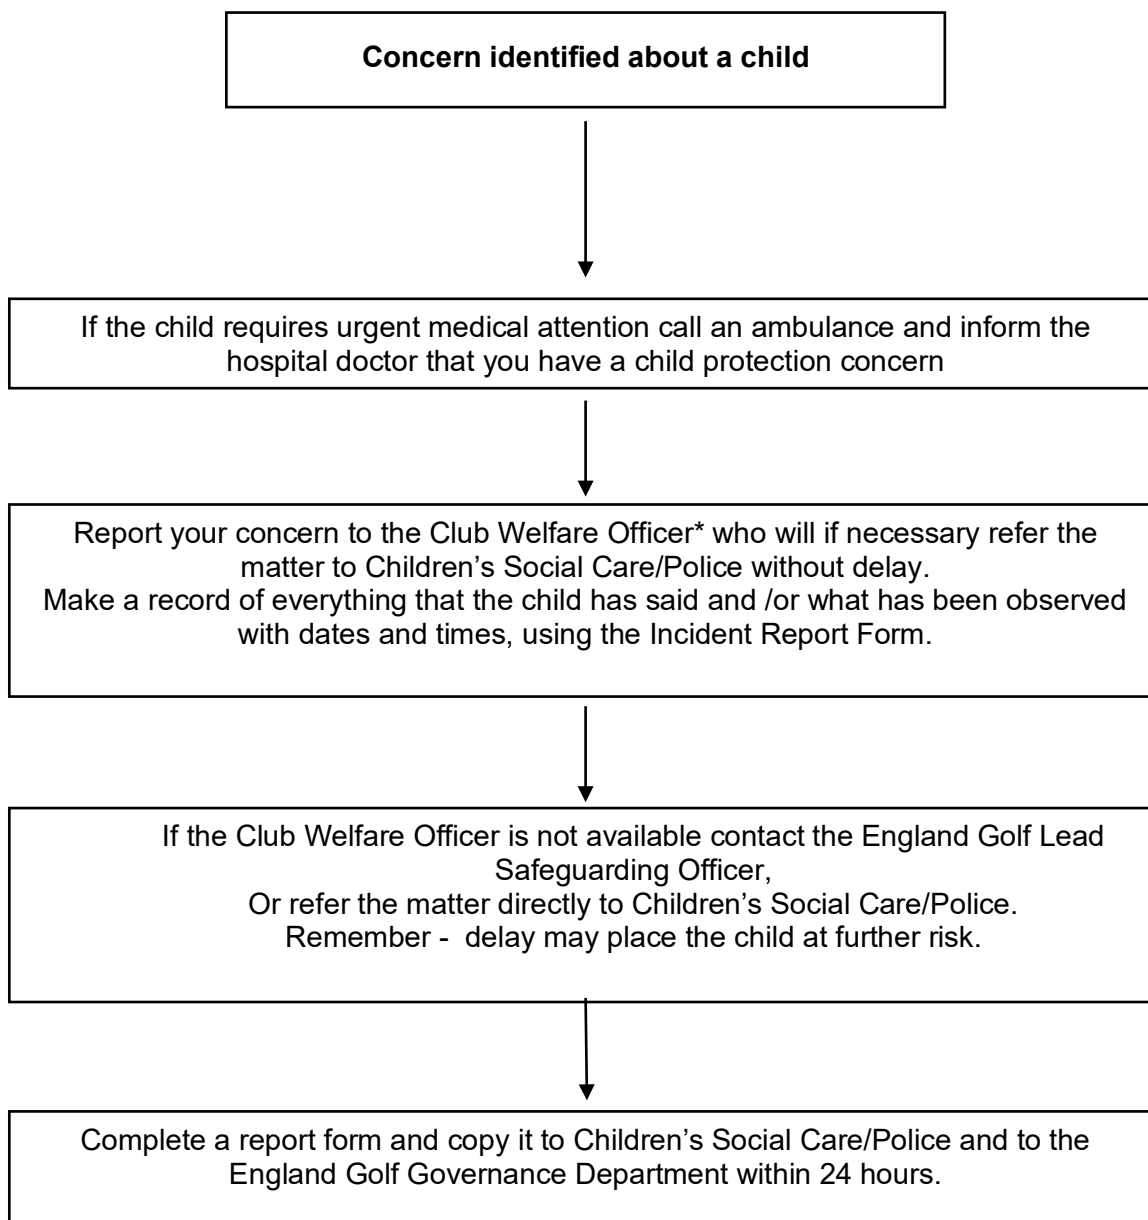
**Concern identified about a child**

If the child requires urgent medical attention call an ambulance and inform the hospital doctor that you have a child protection concern

Report your concern to the Club Welfare Officer* who will if necessary refer the matter to Children's Social Care/Police without delay.
Make a record of everything that the child has said and /or what has been observed with dates and times, using the Incident Report Form.

If the Club Welfare Officer is not available contact the England Golf Lead Safeguarding Officer,
Or refer the matter directly to Children's Social Care/Police.
Remember - delay may place the child at further risk.

Complete a report form and copy it to Children's Social Care/Police and to the England Golf Governance Department within 24 hours.